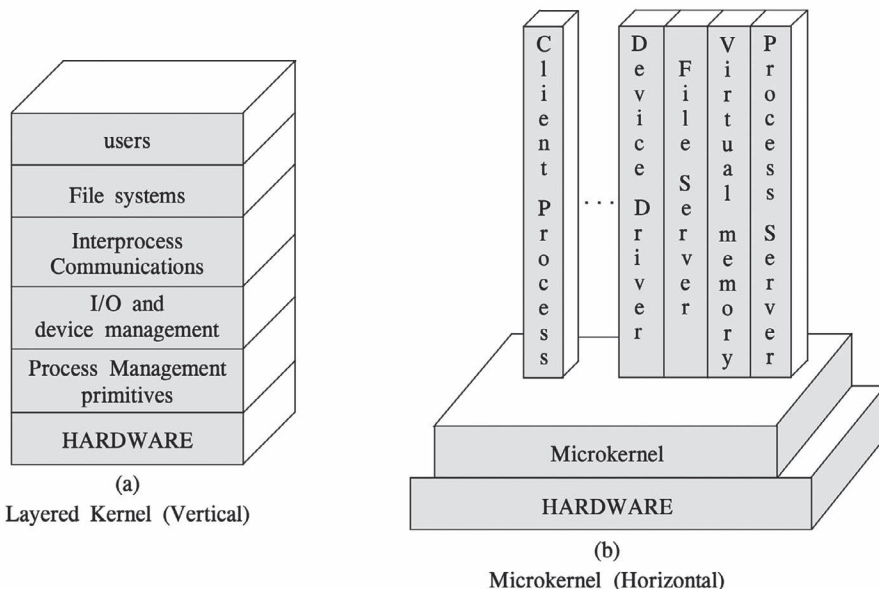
users

File systems

Interprocess Communications

I/O and device management

Process Management primitives

HARDWARE

(a)
Layered Kernel (Vertical)

Client Process

. . .

Device Driver

File Server

Virtual memory

Process Server

Microkernel

HARDWARE

(b)
Microkernel (Horizontal)